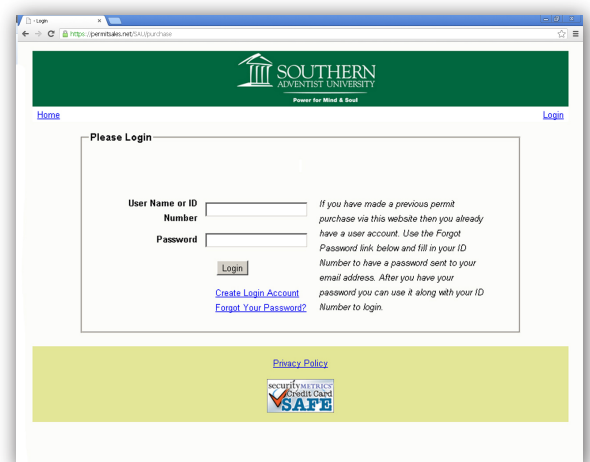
- Login

https://permitsales.net/SAU/purchase

SOUTHERN
ADVENTIST UNIVERSITY
Power for Mind & Soul

Home

Login

Please Login

User Name or ID Number

Password

Login

Create Login Account

Forgot Your Password?

If you have made a previous permit purchase via this website then you already have a user account. Use the Forgot Password link below and fill in your ID Number to have a password sent to your email address. After you have your password you can use it along with your ID Number to login.

Privacy Policy

security METRICS
Credit Card
SAFE